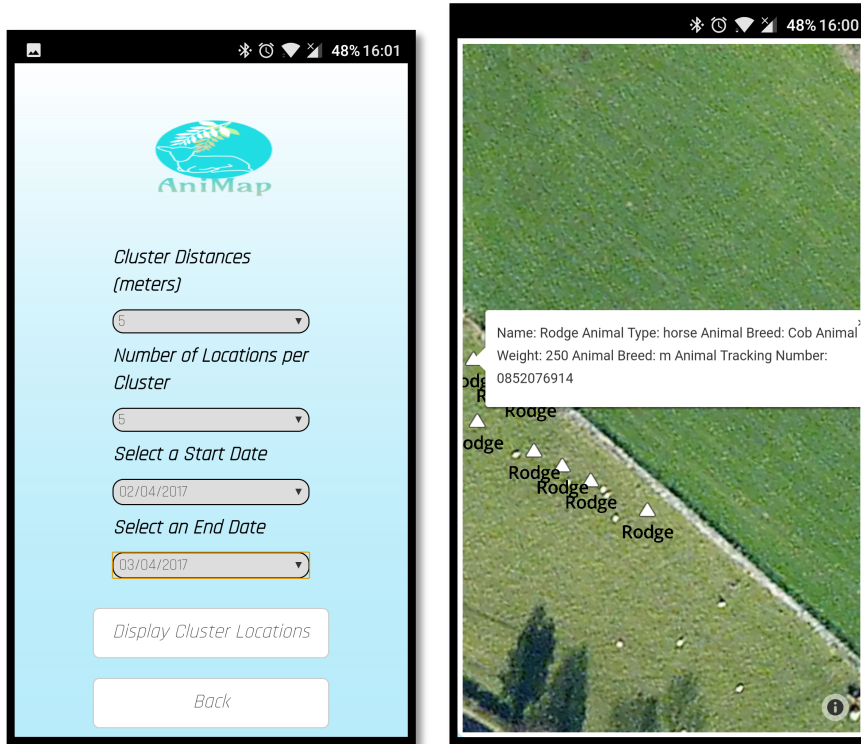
48% 16:01

AniMap

Cluster Distances (meters)

5

Number of Locations per Cluster

5

Select a Start Date

02/04/2017

Select an End Date

03/04/2017

Display Cluster Locations

Back

48% 16:00

Name: Rodge Animal Type: horse Animal Breed: Cob Animal Weight: 250 Animal Breed: m Animal Tracking Number: 0852076914

odge
R
Rodge
odge
Rodge
Rodge
Rodge
Rodge